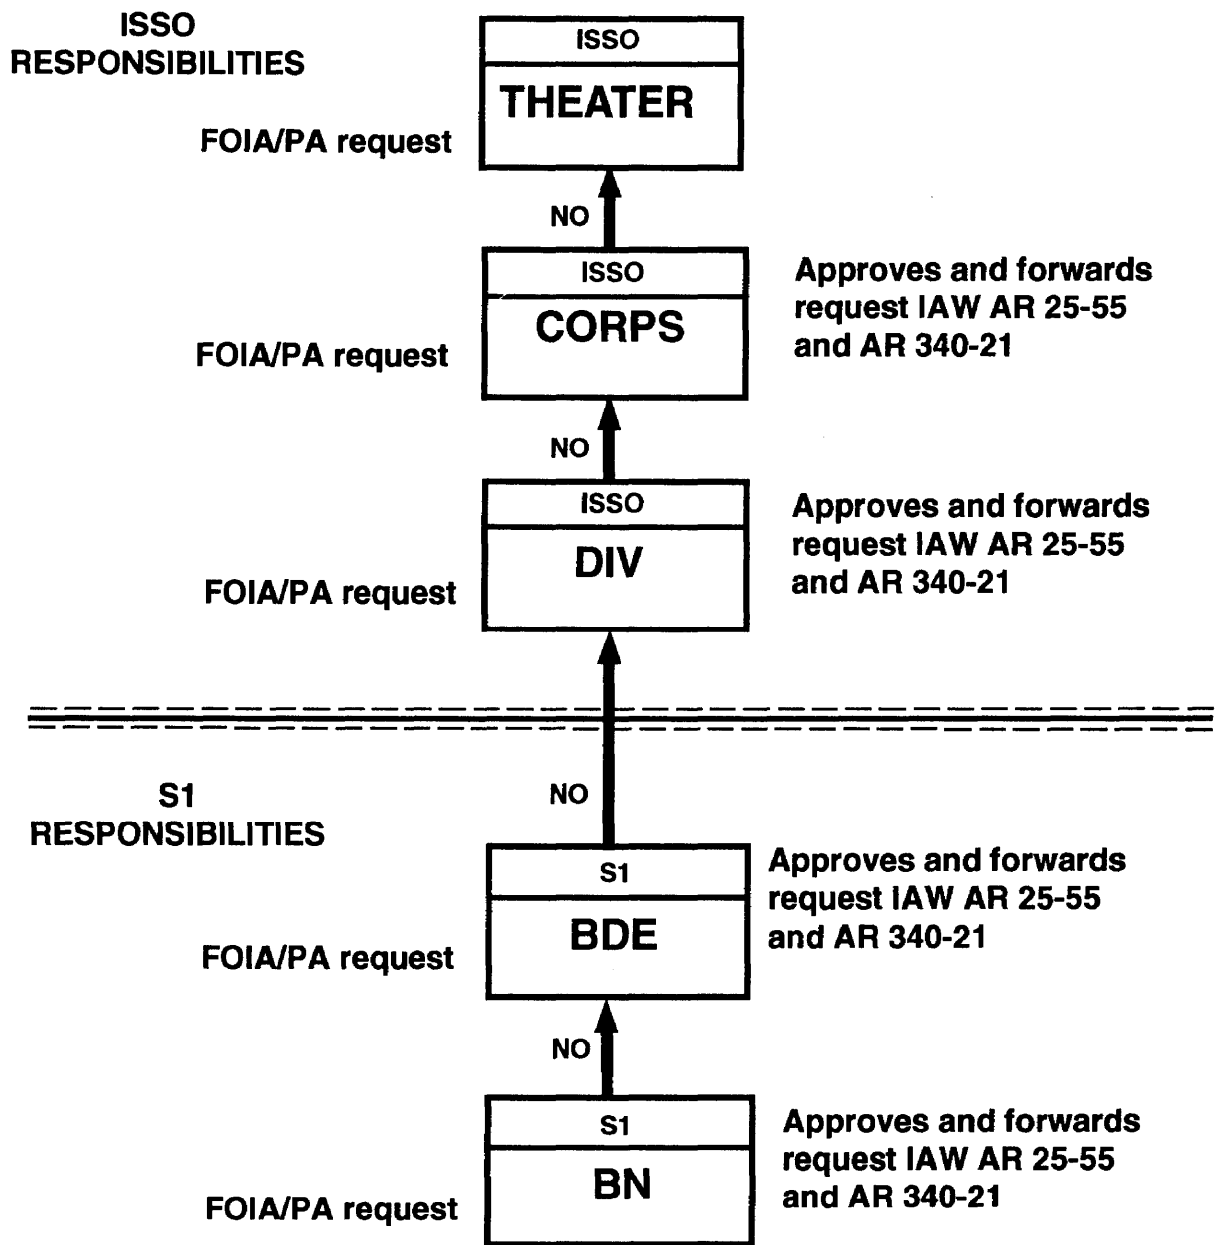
ISSO RESPONSIBILITIES

ISSO
THEATER

FOIA/PA request

NO

ISSO
CORPS

FOIA/PA request

Approves and forwards request IAW AR 25-55 and AR 340-21

NO

ISSO
DIV

FOIA/PA request

Approves and forwards request IAW AR 25-55 and AR 340-21

S1 RESPONSIBILITIES

NO

S1
BDE

FOIA/PA request

Approves and forwards request IAW AR 25-55 and AR 340-21

NO

S1
BN

FOIA/PA request

Approves and forwards request IAW AR 25-55 and AR 340-21